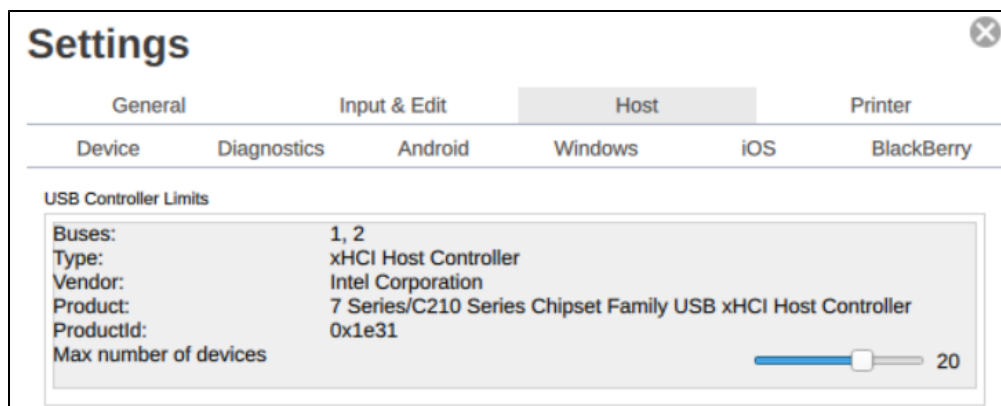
Settings

General Input & Edit Host Printer

Device Diagnostics Android Windows iOS BlackBerry

USB Controller Limits

| | |
|---|---|
| Buses: | 1, 2 |
| Type: | xHCI Host Controller |
| Vendor: | Intel Corporation |
| Product: | 7 Series/C210 Series Chipset Family USB xHCI Host Controller |
| ProductId: | 0x1e31 |
| Max number of devices | 20 |